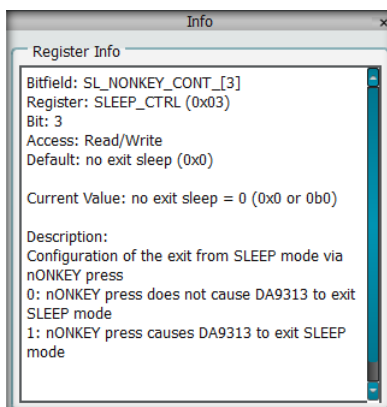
Info

Register Info

Bitfield: SL_NONKEY_CONT_[3]
Register: SLEEP_CTRL (0x03)
Bit: 3
Access: Read/Write
Default: no exit sleep (0x0)

Current Value: no exit sleep = 0 (0x0 or 0b0)

Description:
Configuration of the exit from SLEEP mode via nONKEY press
0: nONKEY press does not cause DA9313 to exit SLEEP mode
1: nONKEY press causes DA9313 to exit SLEEP mode